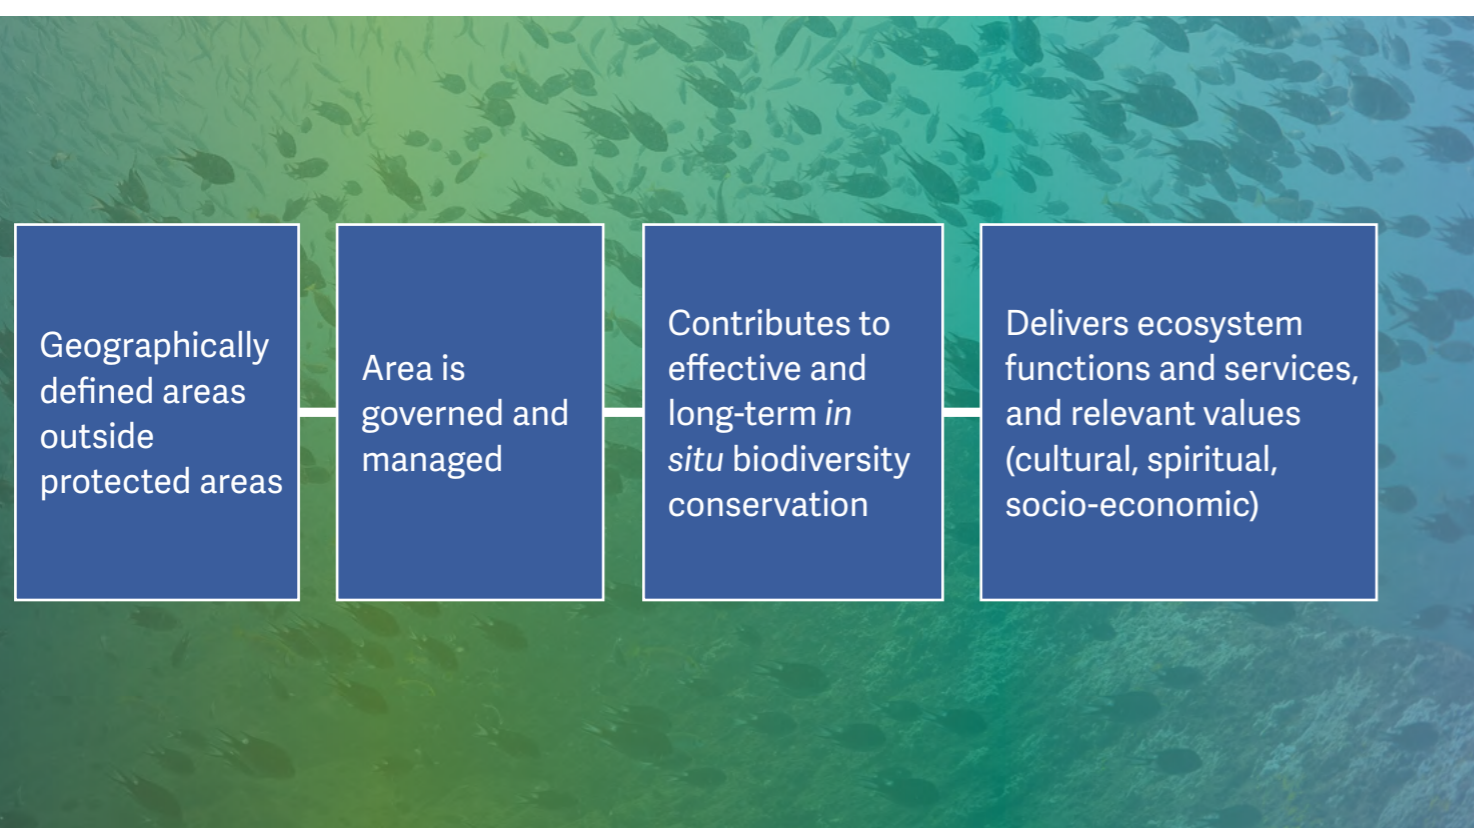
Geographically defined areas outside protected areas

Area is governed and managed

Contributes to effective and long-term in situ biodiversity conservation

Delivers ecosystem functions and services, and relevant values (cultural, spiritual, socio-economic)